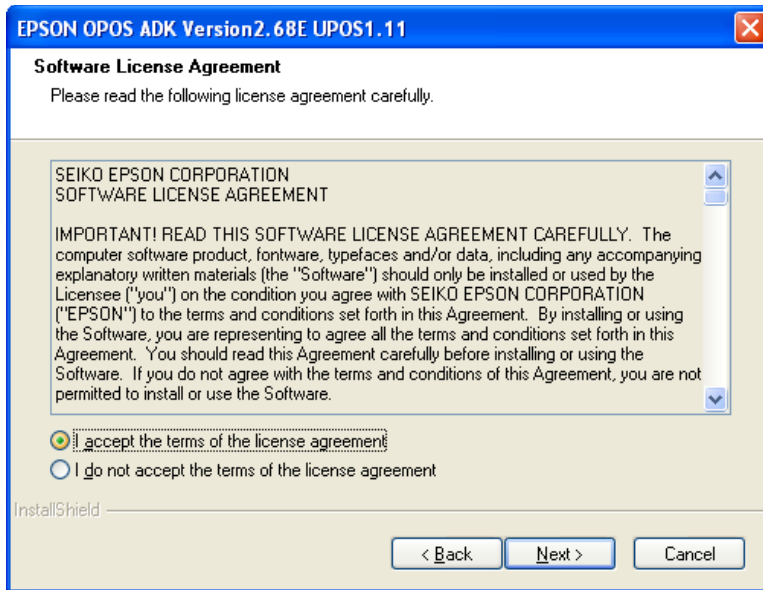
EPSON OPOS ADK Version2.68E UPOS1.11

Software License Agreement

Please read the following license agreement carefully.

SEIKO EPSON CORPORATION
SOFTWARE LICENSE AGREEMENT

IMPORTANT! READ THIS SOFTWARE LICENSE AGREEMENT CAREFULLY. The computer software product, fontware, typefaces and/or data, including any accompanying explanatory written materials (the "Software") should only be installed or used by the Licensee ("you") on the condition you agree with SEIKO EPSON CORPORATION ("EPSON") to the terms and conditions set forth in this Agreement. By installing or using the Software, you are representing to agree all the terms and conditions set forth in this Agreement. You should read this Agreement carefully before installing or using the Software. If you do not agree with the terms and conditions of this Agreement, you are not permitted to install or use the Software.

I accept the terms of the license agreement

I do not accept the terms of the license agreement

InstallShield

< Back

Next >

Cancel